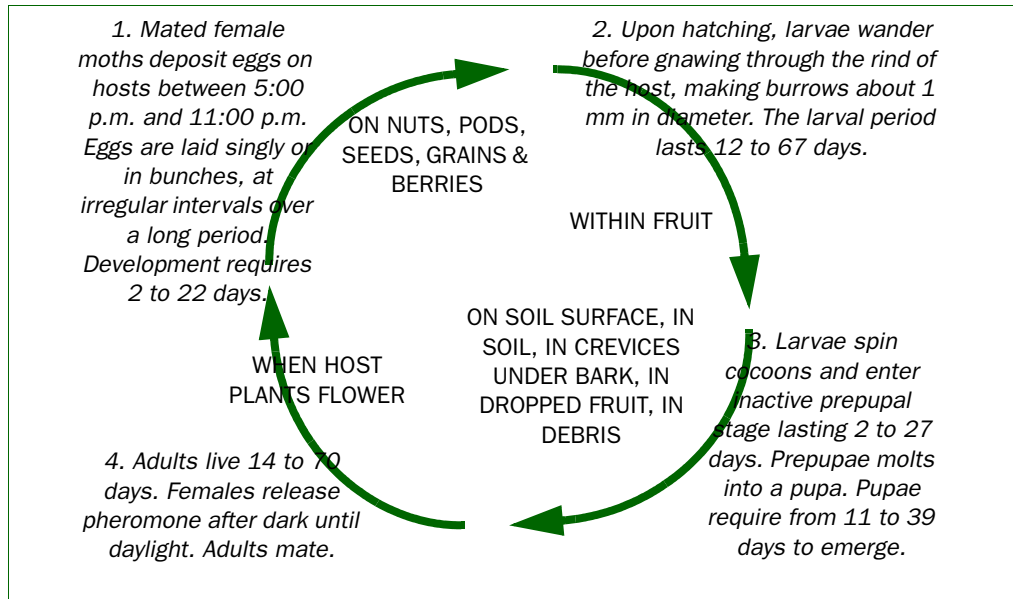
1. Mated female moths deposit eggs on hosts between 5:00 p.m. and 11:00 p.m. Eggs are laid singly or in bunches, at irregular intervals over a long period. Development requires 2 to 22 days.

ON NUTS, PODS, SEEDS, GRAINS & BERRIES

2. Upon hatching, larvae wander before gnawing through the rind of the host, making burrows about 1 mm in diameter. The larval period lasts 12 to 67 days.

WITHIN FRUIT

ON SOIL SURFACE, IN SOIL, IN CREVICES UNDER BARK, IN DROPPED FRUIT, IN DEBRIS

3. Larvae spin cocoons and enter inactive prepupal stage lasting 2 to 27 days. Prepupae molts into a pupa. Pupae require from 11 to 39 days to emerge.

WHEN HOST PLANTS FLOWER

4. Adults live 14 to 70 days. Females release pheromone after dark until daylight. Adults mate.